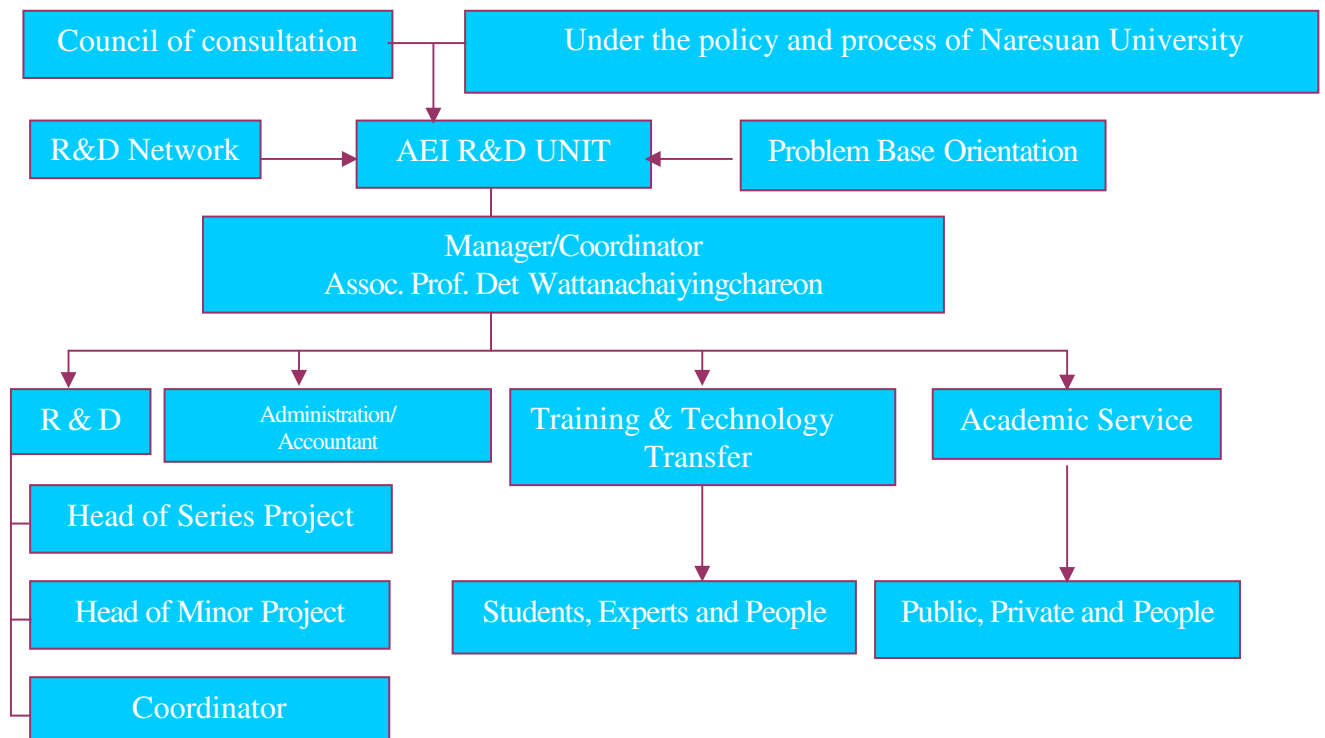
Council of consultation

Under the policy and process of Naresuan University

R&D Network

AEI R&D UNIT

Problem Base Orientation

Manager/Coordinator
Assoc. Prof. Det Wattanachaiyingchareon

R & D

Administration/
Accountant

Training & Technology Transfer

Academic Service

Head of Series Project

Head of Minor Project

Coordinator

Students, Experts and People

Public, Private and People